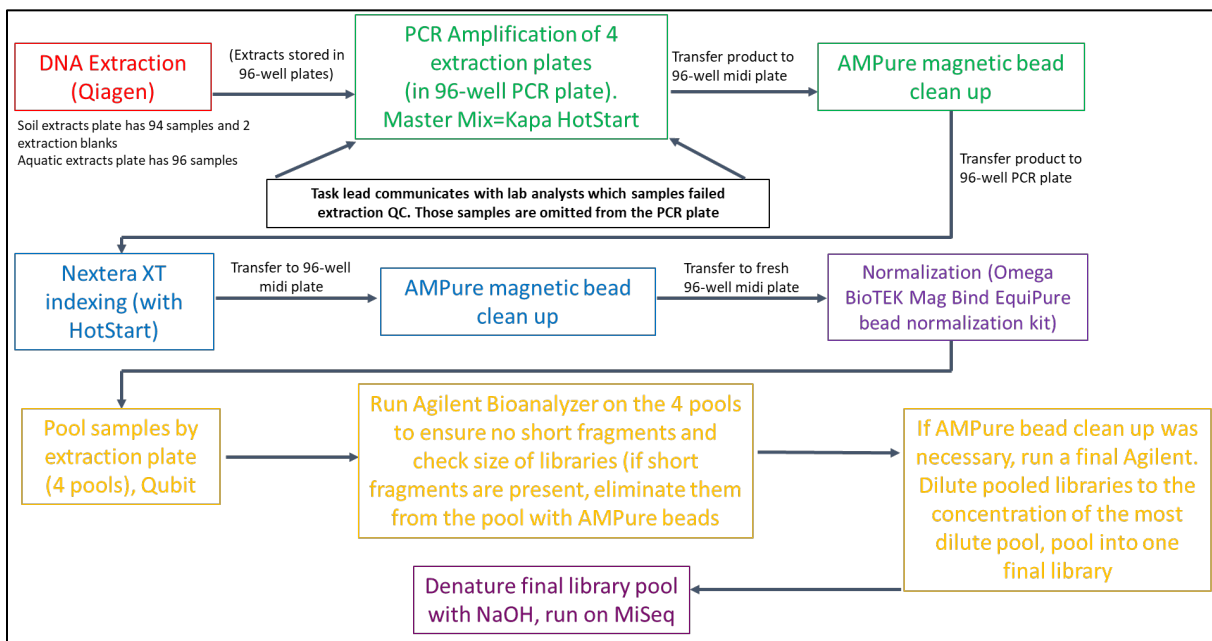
DNA Extraction (Qiagen)

Soil extracts plate has 94 samples and 2 extraction blanks
Aquatic extracts plate has 96 samples

(Extracts stored in 96-well plates)

PCR Amplification of 4 extraction plates (in 96-well PCR plate). Master Mix=Kapa HotStart

Task lead communicates with lab analysts which samples failed extraction QC. Those samples are omitted from the PCR plate

Transfer product to 96-well midi plate

AMPure magnetic bead clean up

Transfer product to 96-well PCR plate

Nextera XT indexing (with HotStart)

Transfer to 96-well midi plate

AMPure magnetic bead clean up

Transfer to fresh 96-well midi plate

Normalization (Omega BioTEK Mag Bind EquiPure bead normalization kit)

Pool samples by extraction plate (4 pools), Qubit

Run Agilent Bioanalyzer on the 4 pools to ensure no short fragments and check size of libraries (if short fragments are present, eliminate them from the pool with AMPure beads

If AMPure bead clean up was necessary, run a final Agilent. Dilute pooled libraries to the concentration of the most dilute pool, pool into one final library

Denature final library pool with NaOH, run on MiSeq